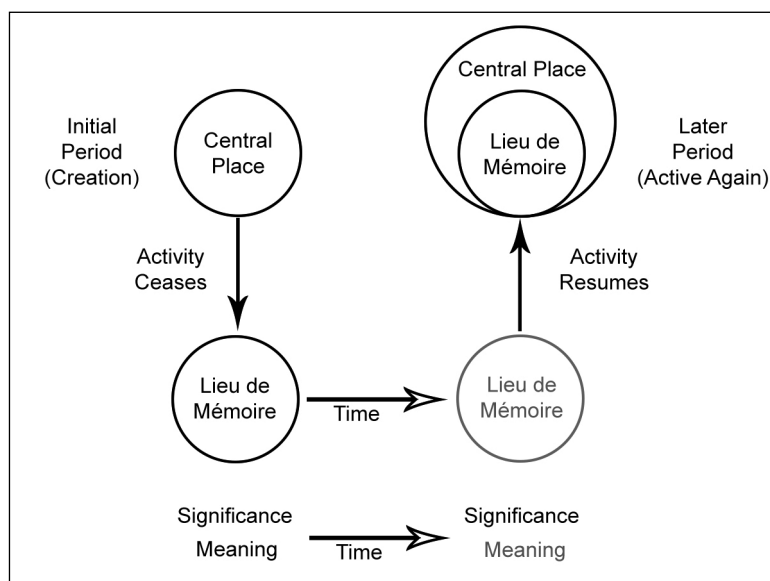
Initial Period (Creation)

Central Place

Activity Ceases

Lieu de Mémoire

Time

Lieu de Mémoire

Activity Resumes

Central Place

Lieu de Mémoire

Later Period (Active Again)

Significance

Meaning

Time

Significance

Meaning